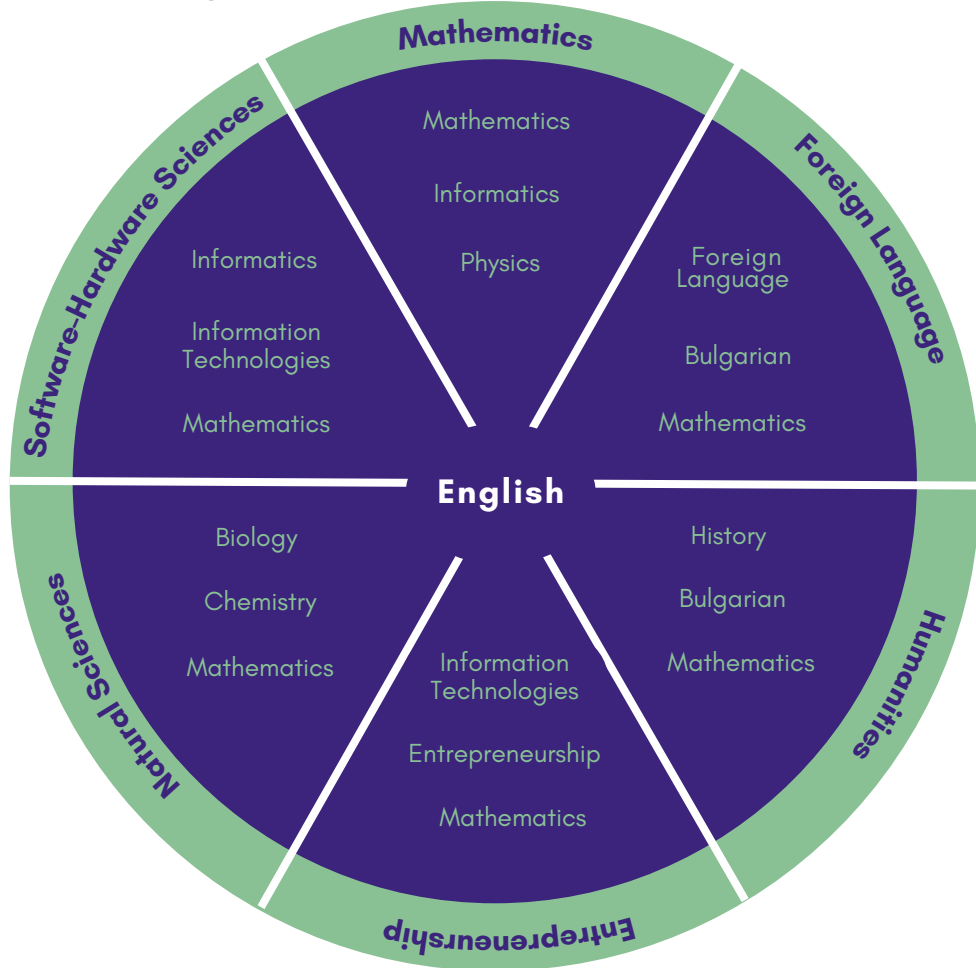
Mathematics

Mathematics

Informatics

Physics

Foreign Language

Foreign Language

Bulgarian

Mathematics

Humanities

History

Bulgarian

Mathematics

Entrepreneurship

Information Technologies

Entrepreneurship

Mathematics

Natural Sciences

Biology

Chemistry

Mathematics

Software-Hardware Sciences

Informatics

Information Technologies

Mathematics

English